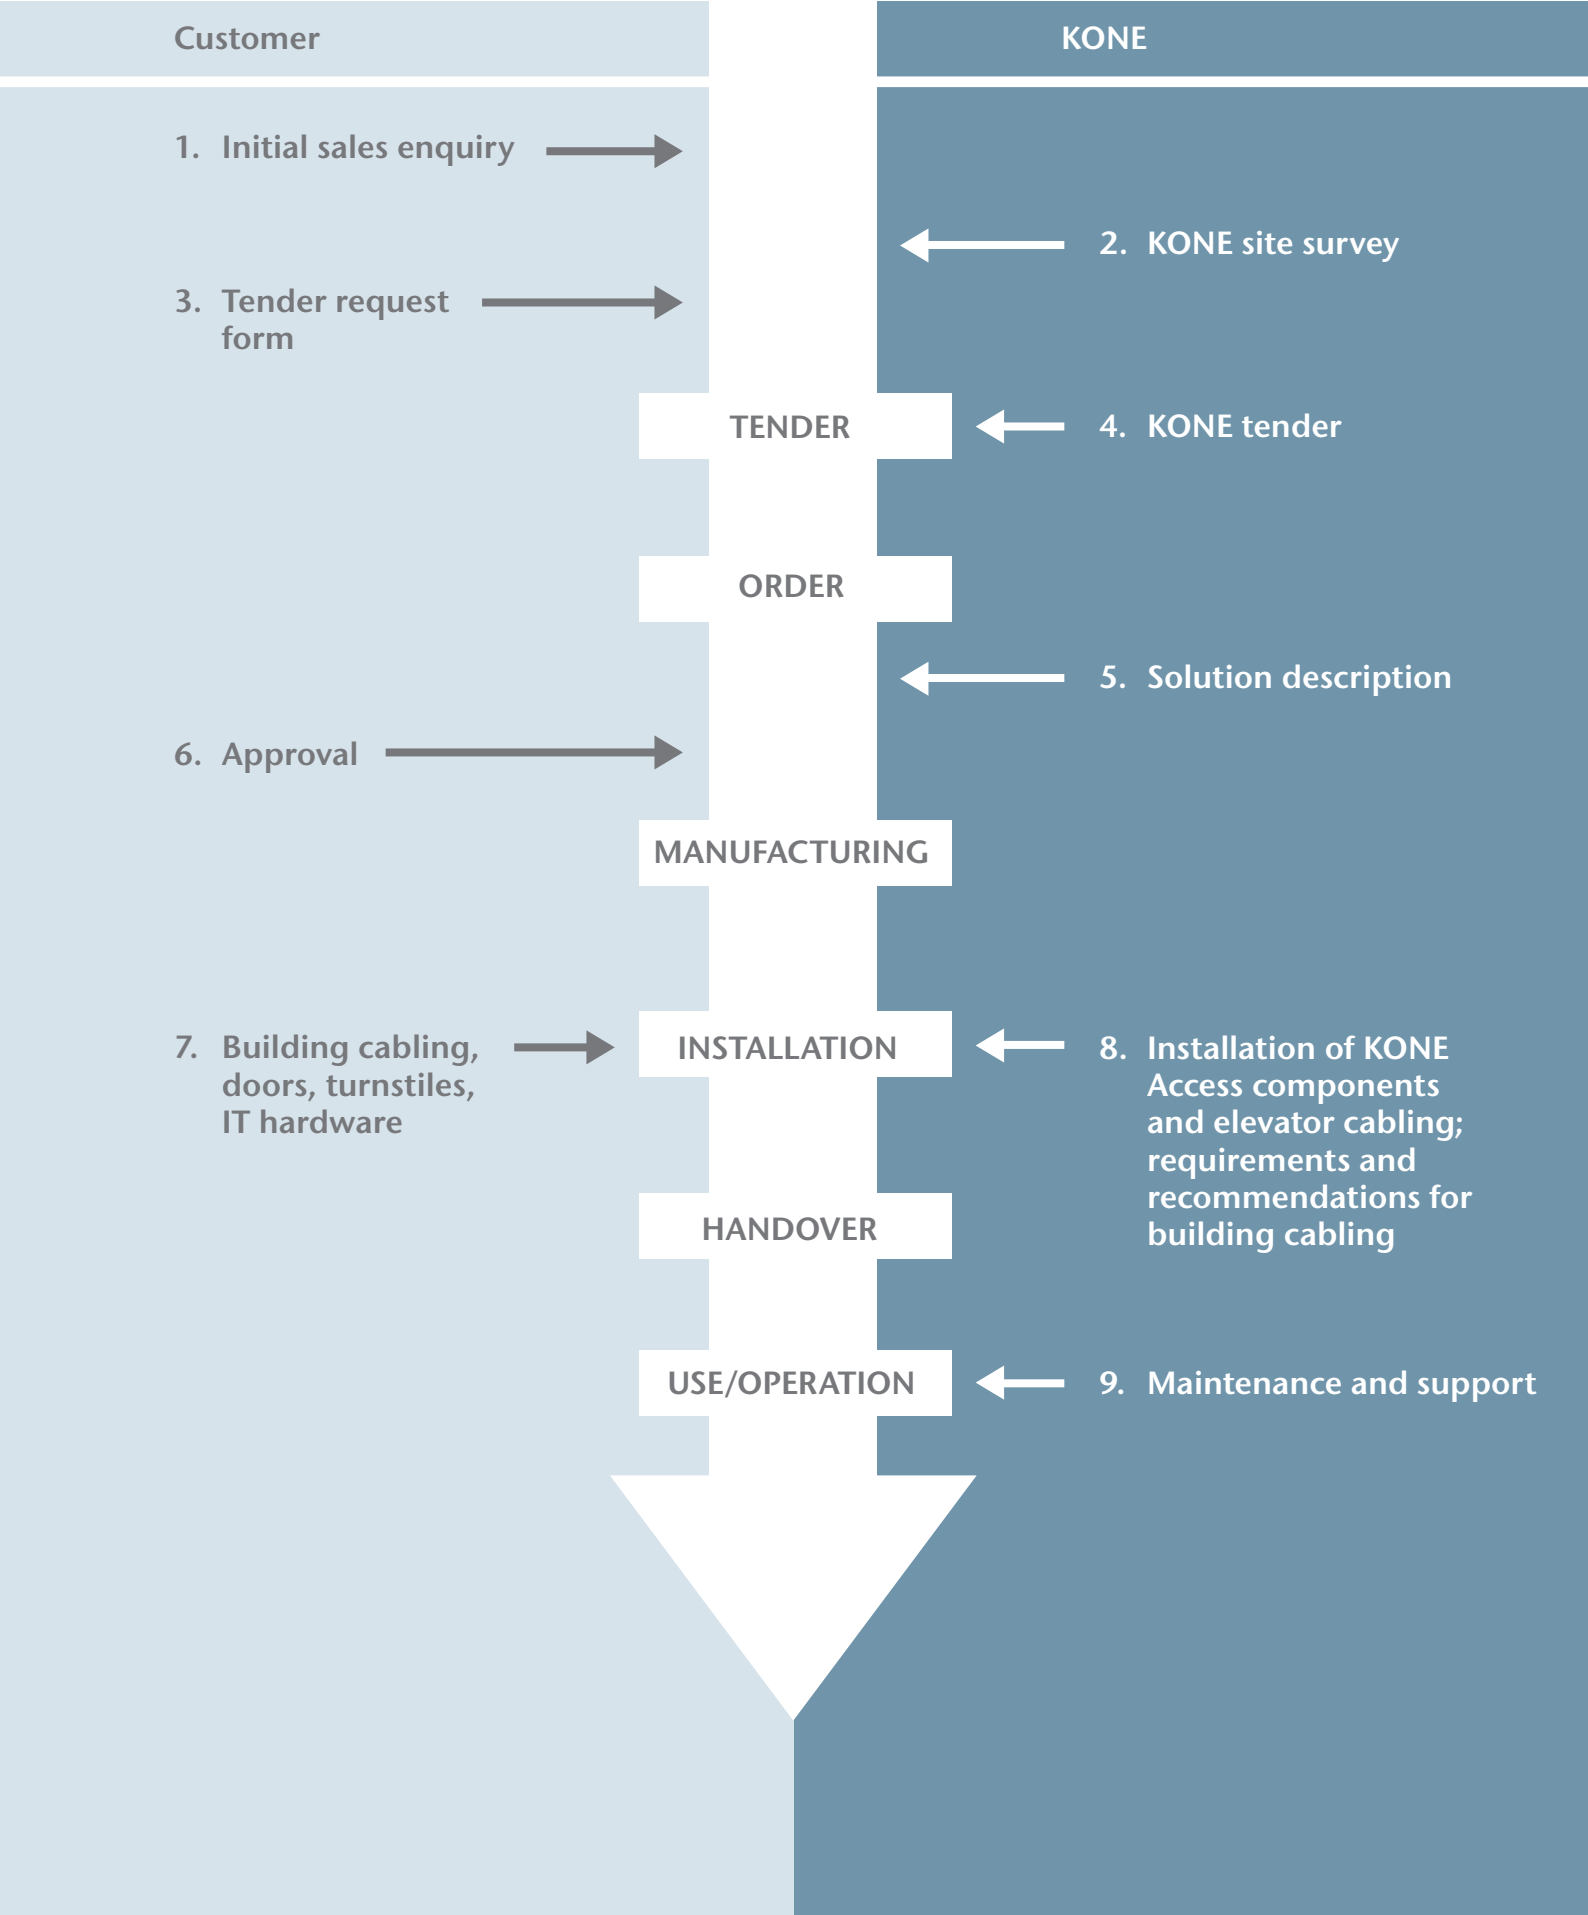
Customer

KONE

1. Initial sales enquiry

2. KONE site survey

3. Tender request form

TENDER

4. KONE tender

ORDER

5. Solution description

6. Approval

MANUFACTURING

7. Building cabling, doors, turnstiles, IT hardware

INSTALLATION

8. Installation of KONE Access components and elevator cabling; requirements and recommendations for building cabling

HANDOVER

USE/OPERATION

9. Maintenance and support